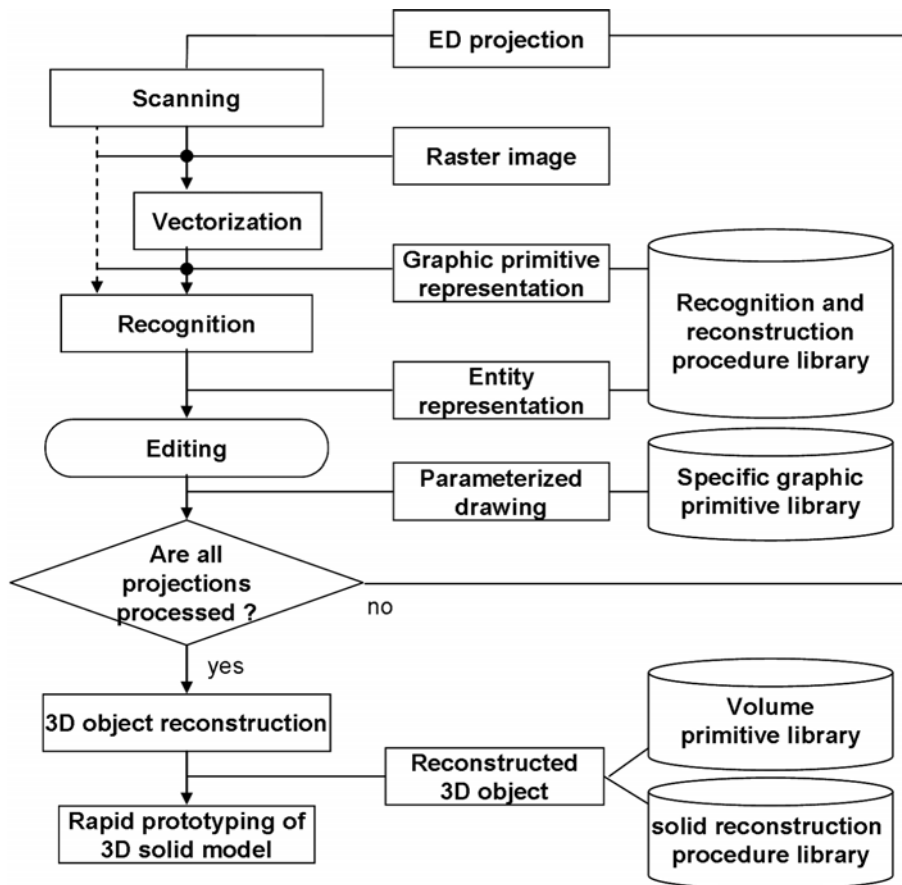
ED projection

Scanning

Raster image

Vectorization

Graphic primitive representation

Recognition and reconstruction procedure library

Recognition

Entity representation

Editing

Parameterized drawing

Specific graphic primitive library

Are all projections processed ?

no

yes

3D object reconstruction

Volume primitive library

Reconstructed 3D object

Rapid prototyping of 3D solid model

solid reconstruction procedure library